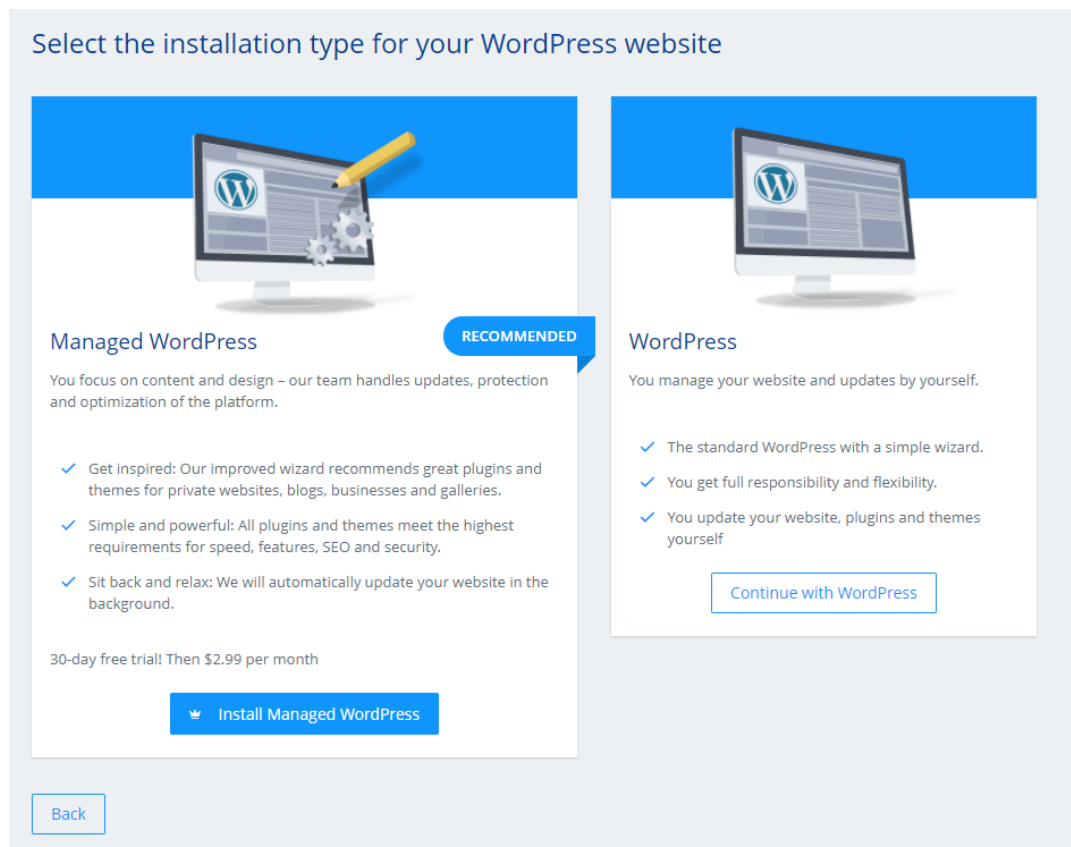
Select the installation type for your WordPress website

RECOMMENDED

Managed WordPress

You focus on content and design – our team handles updates, protection and optimization of the platform.

Get inspired: Our improved wizard recommends great plugins and themes for private websites, blogs, businesses and galleries.

Simple and powerful: All plugins and themes meet the highest requirements for speed, features, SEO and security.

Sit back and relax: We will automatically update your website in the background.

30-day free trial! Then $2.99 per month

Install Managed WordPress

WordPress

You manage your website and updates by yourself.

The standard WordPress with a simple wizard.

You get full responsibility and flexibility.

You update your website, plugins and themes yourself

Continue with WordPress

Back